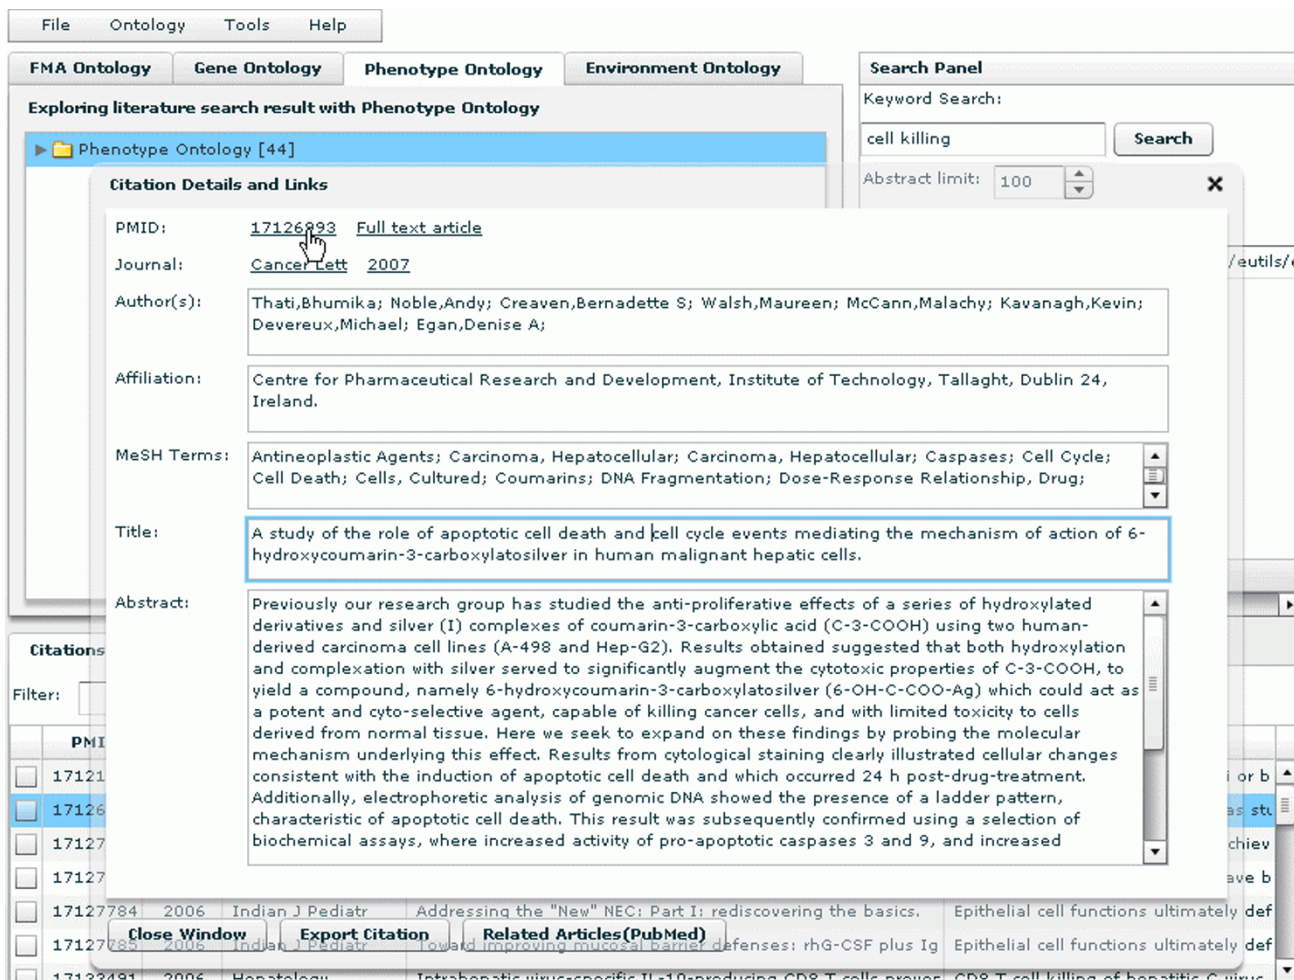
File Ontology Tools Help

FMA Ontology | Gene Ontology | Phenotype Ontology | Environment Ontology

Search Panel

Keyword Search:

cell killing

Search

Abstract limit: 100

Exploring literature search result with Phenotype Ontology

Phenotype Ontology [44]

Citation Details and Links

PMID: 17126893 Full text article

Journal: Cancer Lett 2007

Author(s): Thati,Bhumika; Noble,Andy; Creaven,Bernadette S; Walsh,Maureen; McCann,Malachy; Kavanagh,Kevin; Devereux,Michael; Egan,Denise A;

Affiliation: Centre for Pharmaceutical Research and Development, Institute of Technology, Tallaght, Dublin 24, Ireland.

MeSH Terms: Antineoplastic Agents; Carcinoma, Hepatocellular; Carcinoma, Hepatocellular; Caspases; Cell Cycle; Cell Death; Cells, Cultured; Coumarins; DNA Fragmentation; Dose-Response Relationship, Drug;

Title: A study of the role of apoptotic cell death and cell cycle events mediating the mechanism of action of 6-hydroxycoumarin-3-carboxylatosilver in human malignant hepatic cells.

Abstract: Previously our research group has studied the anti-proliferative effects of a series of hydroxylated derivatives and silver (I) complexes of coumarin-3-carboxylic acid (C-3-COOH) using two human-derived carcinoma cell lines (A-498 and Hep-G2). Results obtained suggested that both hydroxylation and complexation with silver served to significantly augment the cytotoxic properties of C-3-COOH, to yield a compound, namely 6-hydroxycoumarin-3-carboxylatosilver (6-OH-C-COO-Ag) which could act as a potent and cyto-selective agent, capable of killing cancer cells, and with limited toxicity to cells derived from normal tissue. Here we seek to expand on these findings by probing the molecular mechanism underlying this effect. Results from cytological staining clearly illustrated cellular changes consistent with the induction of apoptotic cell death and which occurred 24 h post-drug-treatment. Additionally, electrophoretic analysis of genomic DNA showed the presence of a ladder pattern, characteristic of apoptotic cell death. This result was subsequently confirmed using a selection of biochemical assays, where increased activity of pro-apoptotic caspases 3 and 9, and increased

/eutils/

Citations

Filter:

PMI

17121 | i or b
17126 | as stu
17127 | chiev
17127 | ave b
17127784 | 2006 | Indian J Pediatr | Addressing the "New" NEC: Part I: rediscovering the basics. | Epithelial cell functions ultimately def
17127785 | 2006 | Indian J Pediatr | Toward improving mucosal barrier defenses: rhG-CSF plus Ig | Epithelial cell functions ultimately def
17133491 | 2006 | Hepatology | Intrahepatic virus-specific IL-10-producing CD8 T cells prever | CD8 T cell killing of hepatitis C virus

Close Window | Export Citation | Related Articles(PubMed)